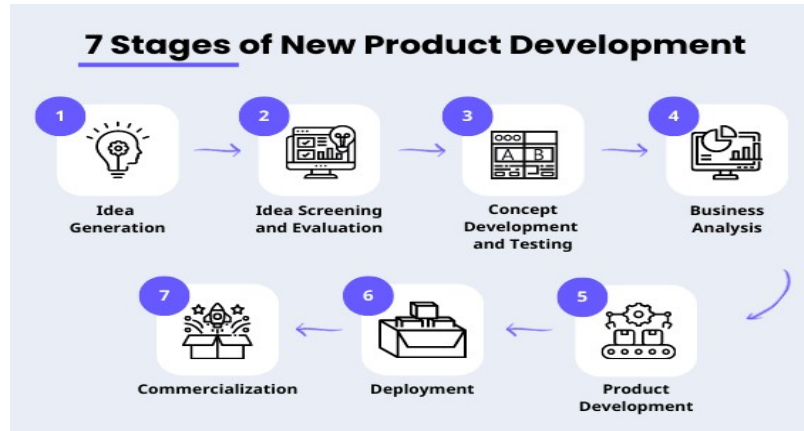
7 Stages of New Product Development

1
Idea Generation

2
Idea Screening and Evaluation

3
A B
Concept Development and Testing

4
Business Analysis

5
Product Development

6
Deployment

7
Commercialization